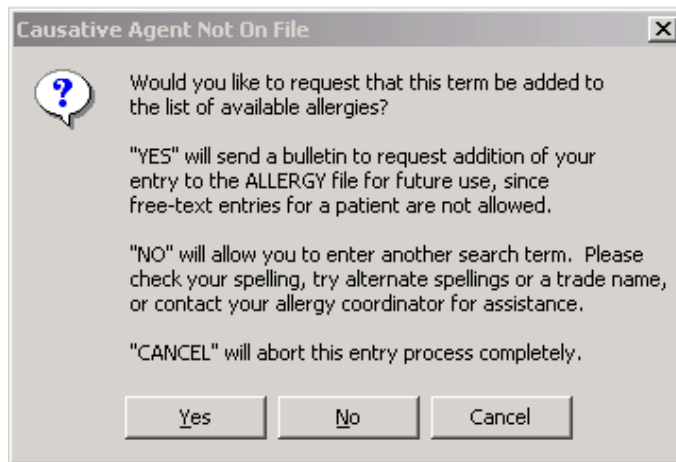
Causative Agent Not On File

Would you like to request that this term be added to the list of available allergies?

"YES" will send a bulletin to request addition of your entry to the ALLERGY file for future use, since free-text entries for a patient are not allowed.

"NO" will allow you to enter another search term. Please check your spelling, try alternate spellings or a trade name, or contact your allergy coordinator for assistance.

"CANCEL" will abort this entry process completely.

Yes No Cancel